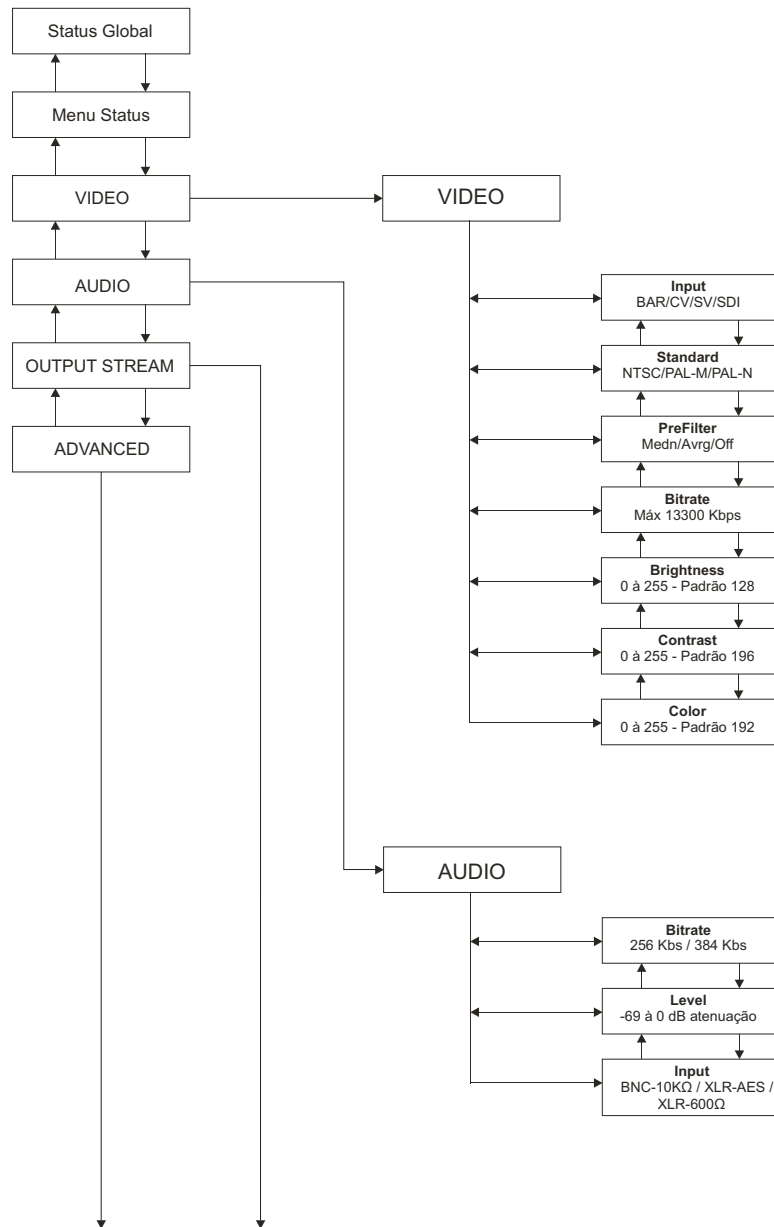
Status Global

Menu Status

VIDEO

AUDIO

OUTPUT STREAM

ADVANCED

VIDEO

**Input**
BAR/CV/SV/SDI

**Standard**
NTSC/PAL-M/PAL-N

**PreFilter**
Medn/Avrg/Off

**Bitrate**
Máx 13300 Kbps

**Brightness**
0 à 255 - Padrão 128

**Contrast**
0 à 255 - Padrão 196

**Color**
0 à 255 - Padrão 192

AUDIO

**Bitrate**
256 Kbs / 384 Kbs

**Level**
-69 à 0 dB atenuação

**Input**
BNC-10KΩ / XLR-AES / XLR-600Ω